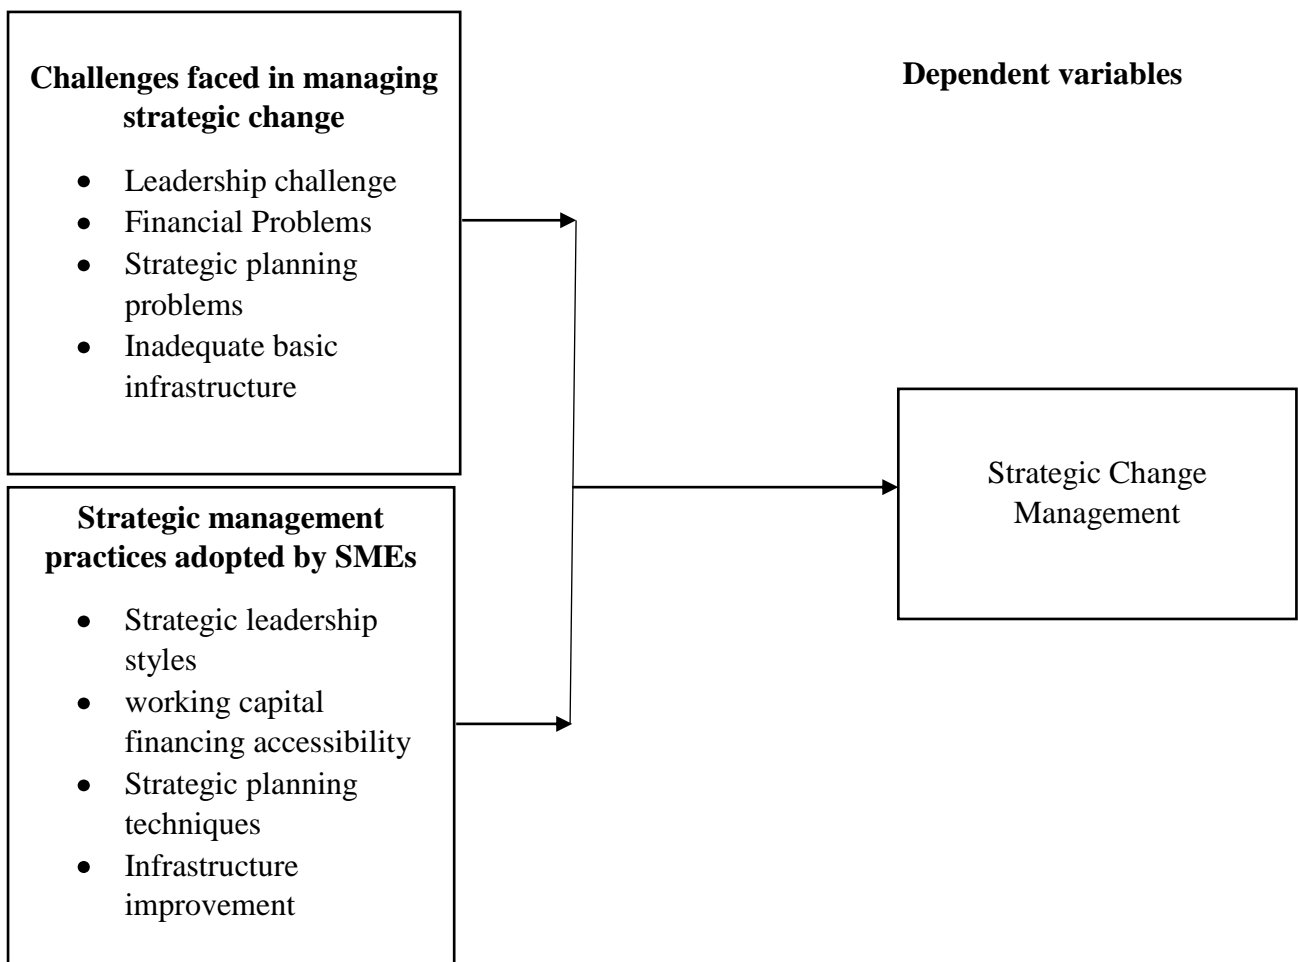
**Challenges faced in managing strategic change**

- Leadership challenge
- Financial Problems
- Strategic planning problems
- Inadequate basic infrastructure

**Dependent variables**

**Strategic management practices adopted by SMEs**

- Strategic leadership styles
- working capital financing accessibility
- Strategic planning techniques
- Infrastructure improvement

Strategic Change Management